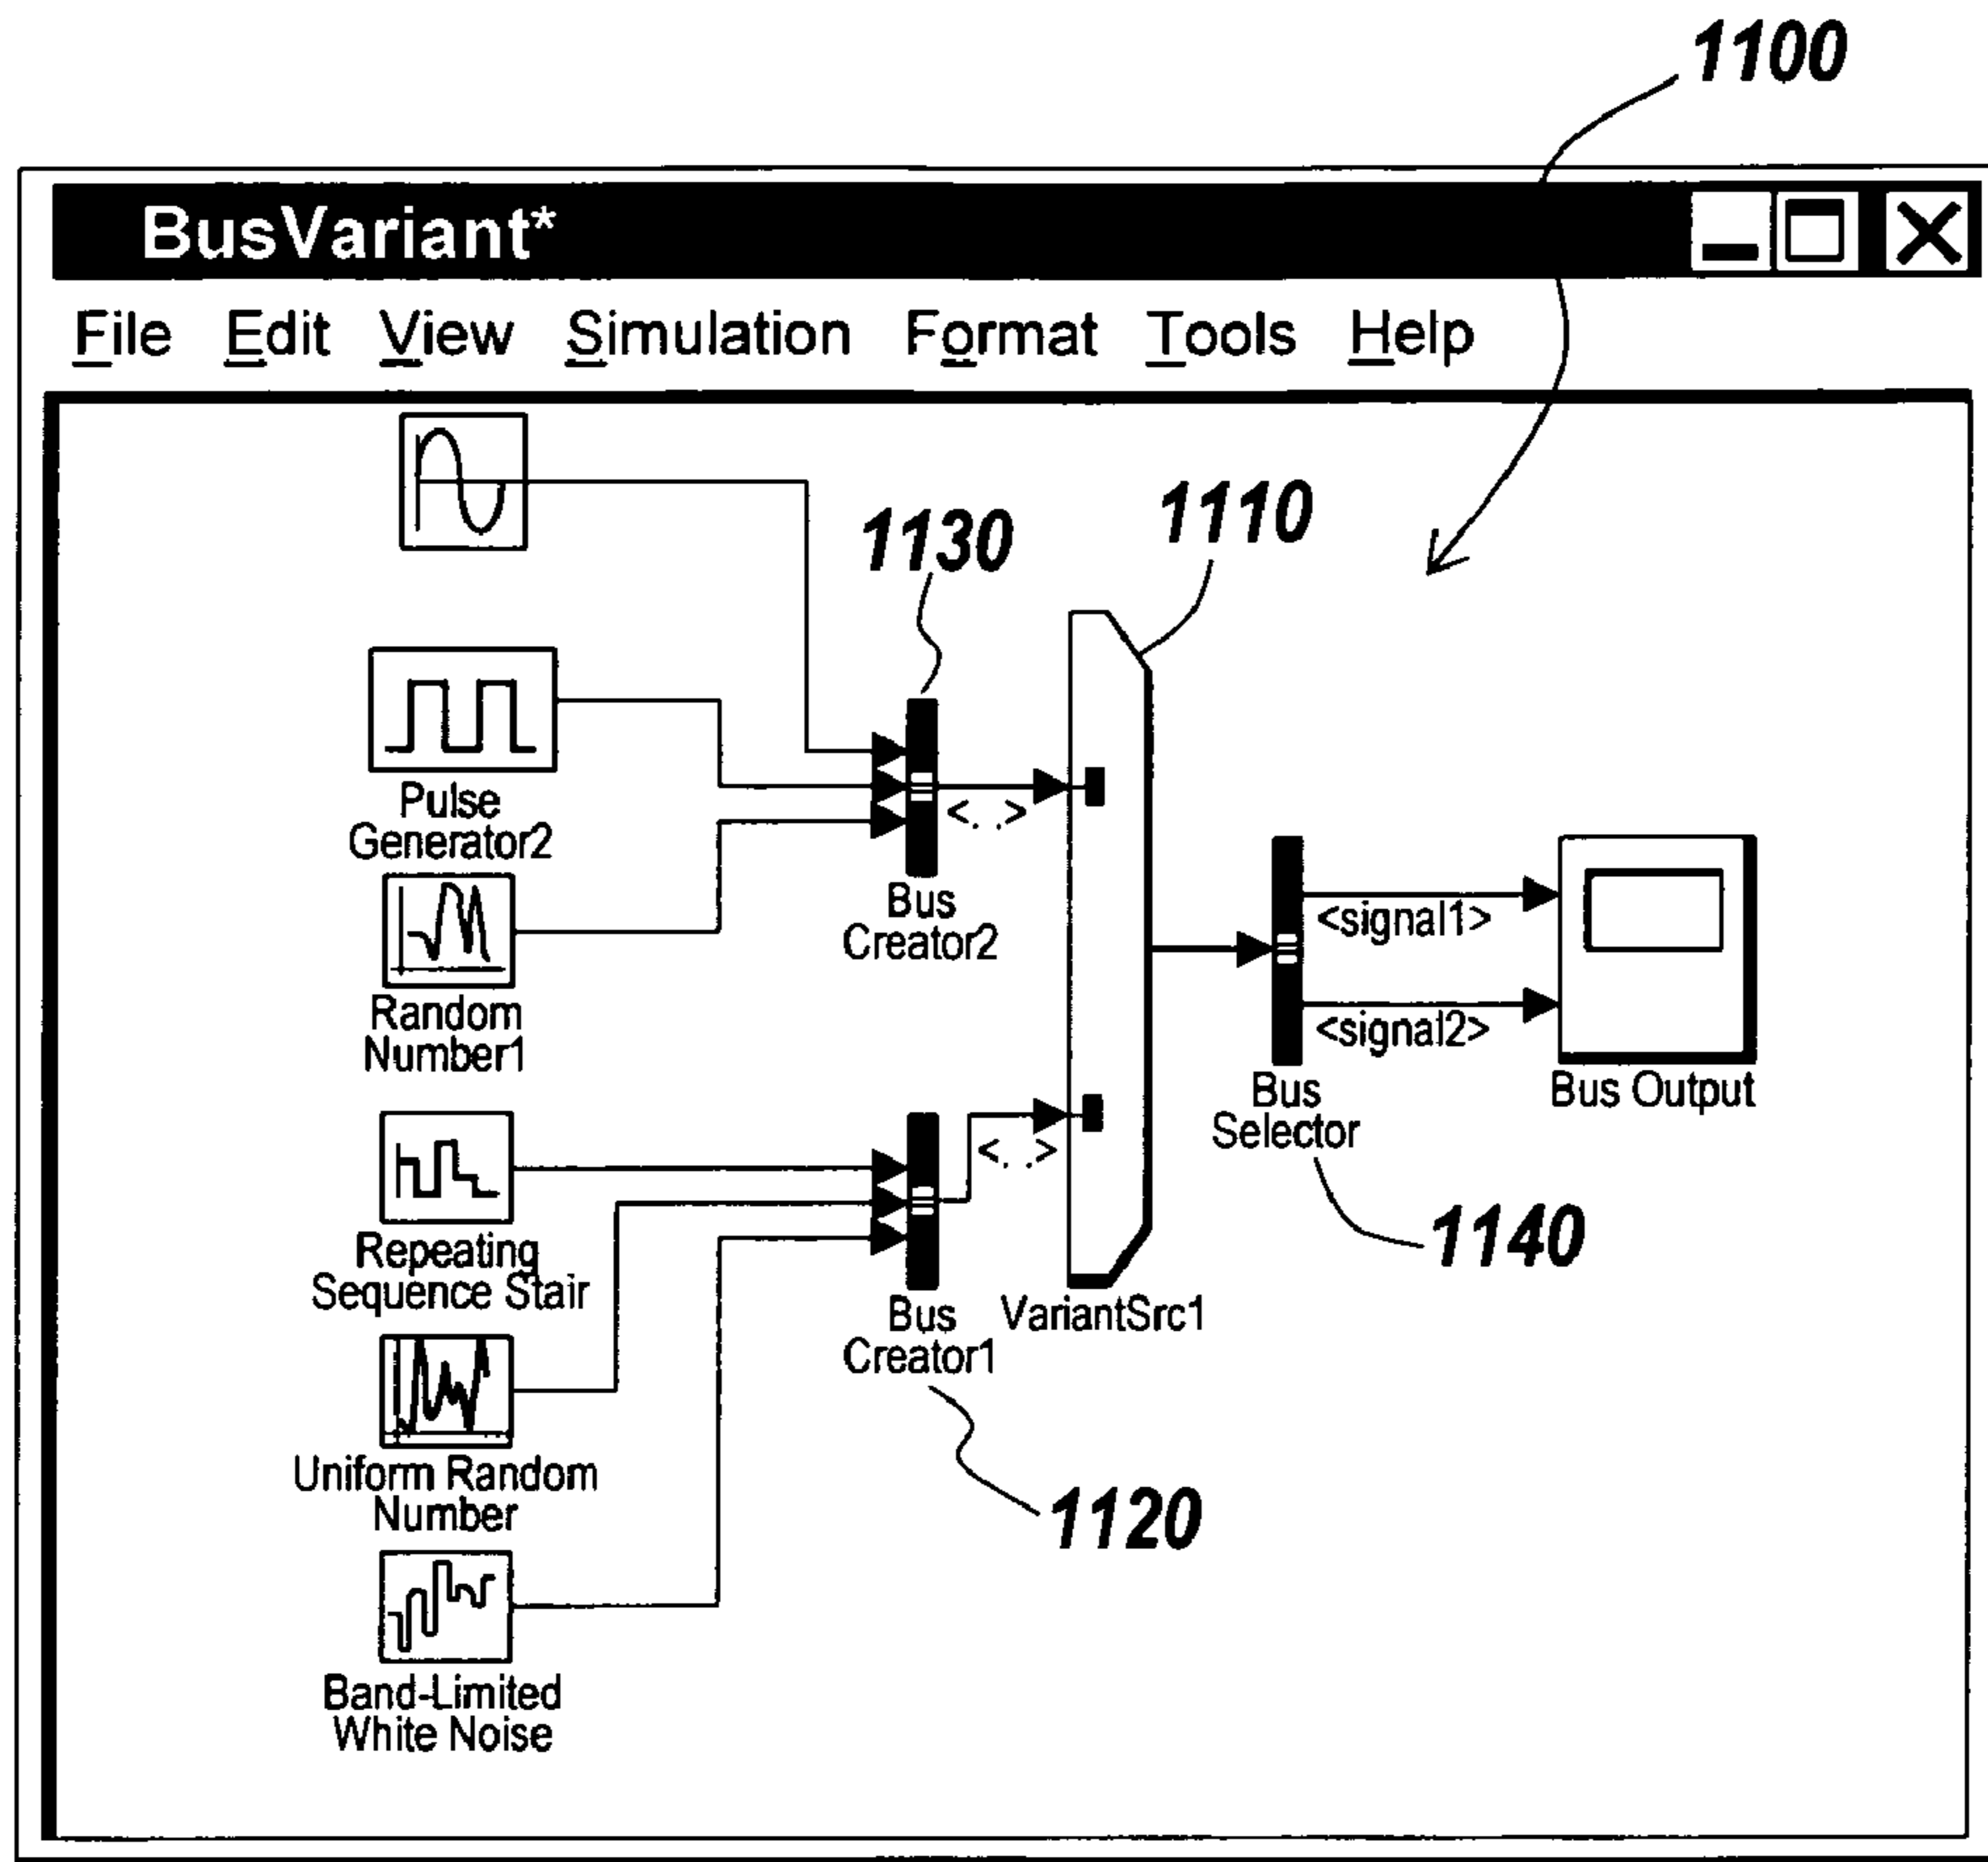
1100

BusVariant*

File Edit View Simulation Format Tools Help

1130

1110

Pulse Generator2

<. . >

Random Number1

Bus Creator2

<signal1>

<signal2>

Bus Selector

Bus Output

<. . >

Repeating Sequence Stair

Bus Creator1

VariantSrc1

1140

Uniform Random Number

1120

Band-Limited White Noise